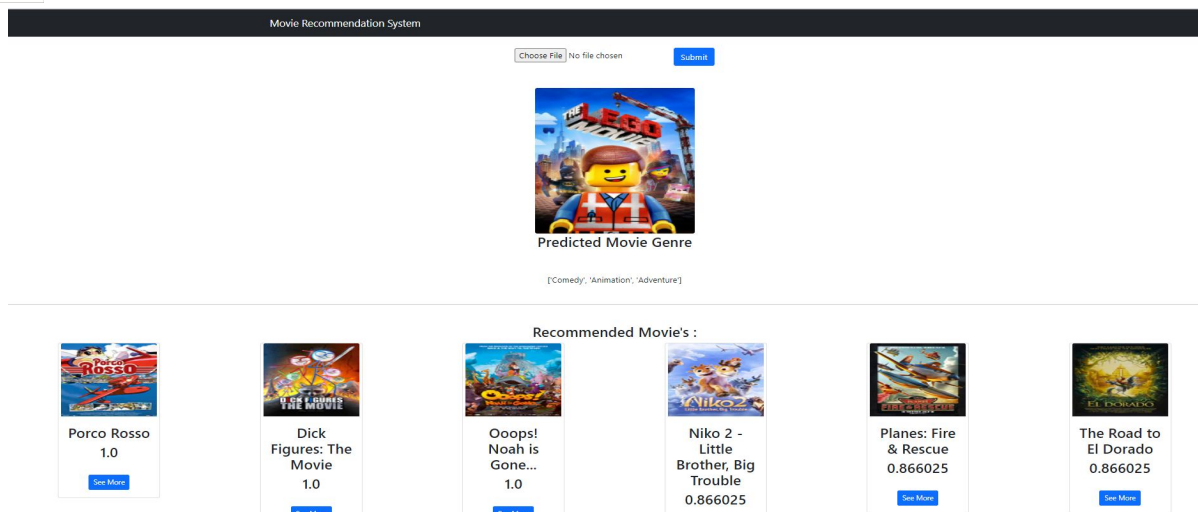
Movie Recommendation System

Choose File No file chosen

Submit

Predicted Movie Genre

['Comedy', 'Animation', 'Adventure']

Recommended Movie's :

Porco Rosso
1.0
See More

Dick Figures: The Movie
1.0
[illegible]

Ooops! Noah is Gone...
1.0
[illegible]

Niko 2 - Little Brother, Big Trouble
0.866025

Planes: Fire & Rescue
0.866025
See More

The Road to El Dorado
0.866025
See More